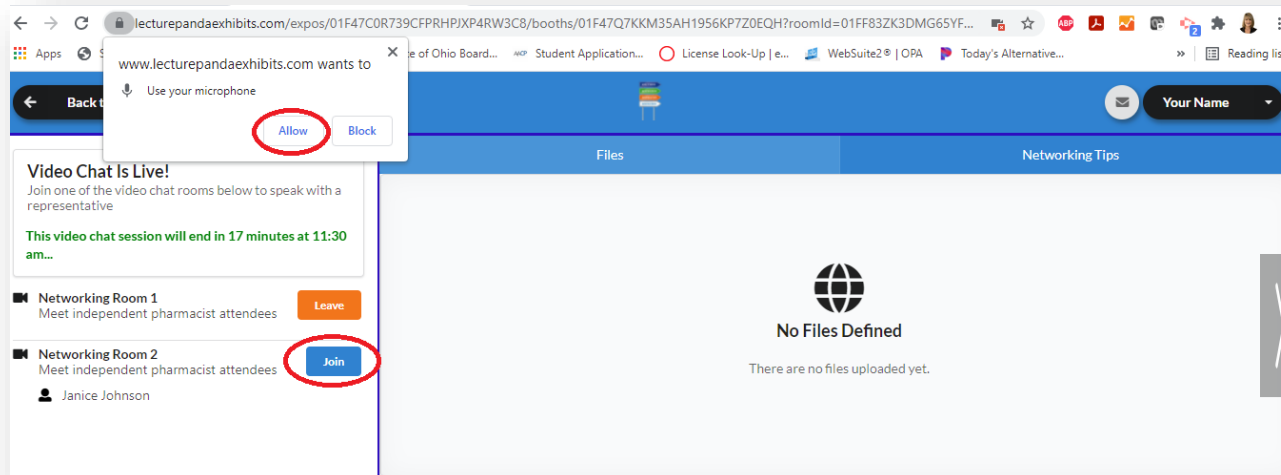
lecturepandaexhibits.com/expos/01F47C0R739CFPRHPJXP4RW3C8/booths/01F47Q7KKM35AH1956KP7Z0EQH?roomId=01FF83ZK3DMG65YF...

Apps S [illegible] e of Ohio Board... Student Application... License Look-Up | e... WebSuite2® | OPA Today's Alternative... » Reading lis

www.lecturepandaexhibits.com wants to
Use your microphone
Allow Block

Back t

Your Name

Files Networking Tips

Video Chat Is Live!
Join one of the video chat rooms below to speak with a representative

This video chat session will end in 17 minutes at 11:30 am...

Networking Room 1
Meet independent pharmacist attendees
Leave

Networking Room 2
Meet independent pharmacist attendees
Join

Janice Johnson

No Files Defined

There are no files uploaded yet.